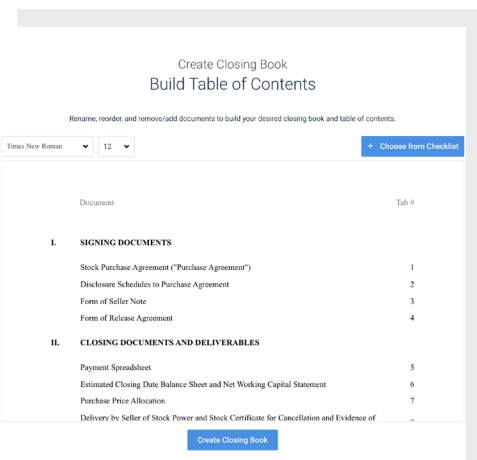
Create Closing Book
Build Table of Contents

Rename, reorder, and remove/add documents to build your desired closing book and table of contents.

Times New Roman
12
+ Choose from Checklist

| | Document | Tab # |
|---|---|---|
| I. | SIGNING DOCUMENTS | |
| | Stock Purchase Agreement ("Purchase Agreement") | 1 |
| | Disclosure Schedules to Purchase Agreement | 2 |
| | Form of Seller Note | 3 |
| | Form of Release Agreement | 4 |
| II. | CLOSING DOCUMENTS AND DELIVERABLES | |
| | Payment Spreadsheet | 5 |
| | Estimated Closing Date Balance Sheet and Net Working Capital Statement | 6 |
| | Purchase Price Allocation | 7 |
| | Delivery by Seller of Stock Power and Stock Certificate for Cancellation and Evidence of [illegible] | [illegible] |

Create Closing Book